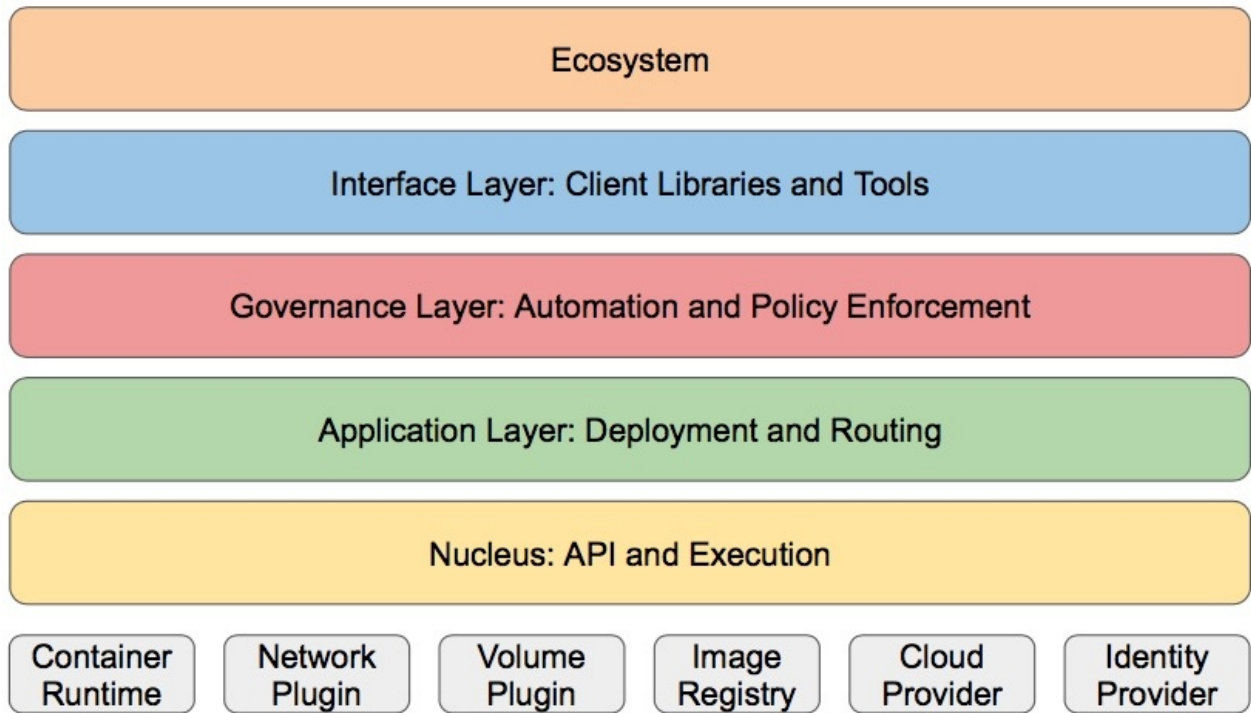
Ecosystem

Interface Layer: Client Libraries and Tools

Governance Layer: Automation and Policy Enforcement

Application Layer: Deployment and Routing

Nucleus: API and Execution

Container Runtime

Network Plugin

Volume Plugin

Image Registry

Cloud Provider

Identity Provider